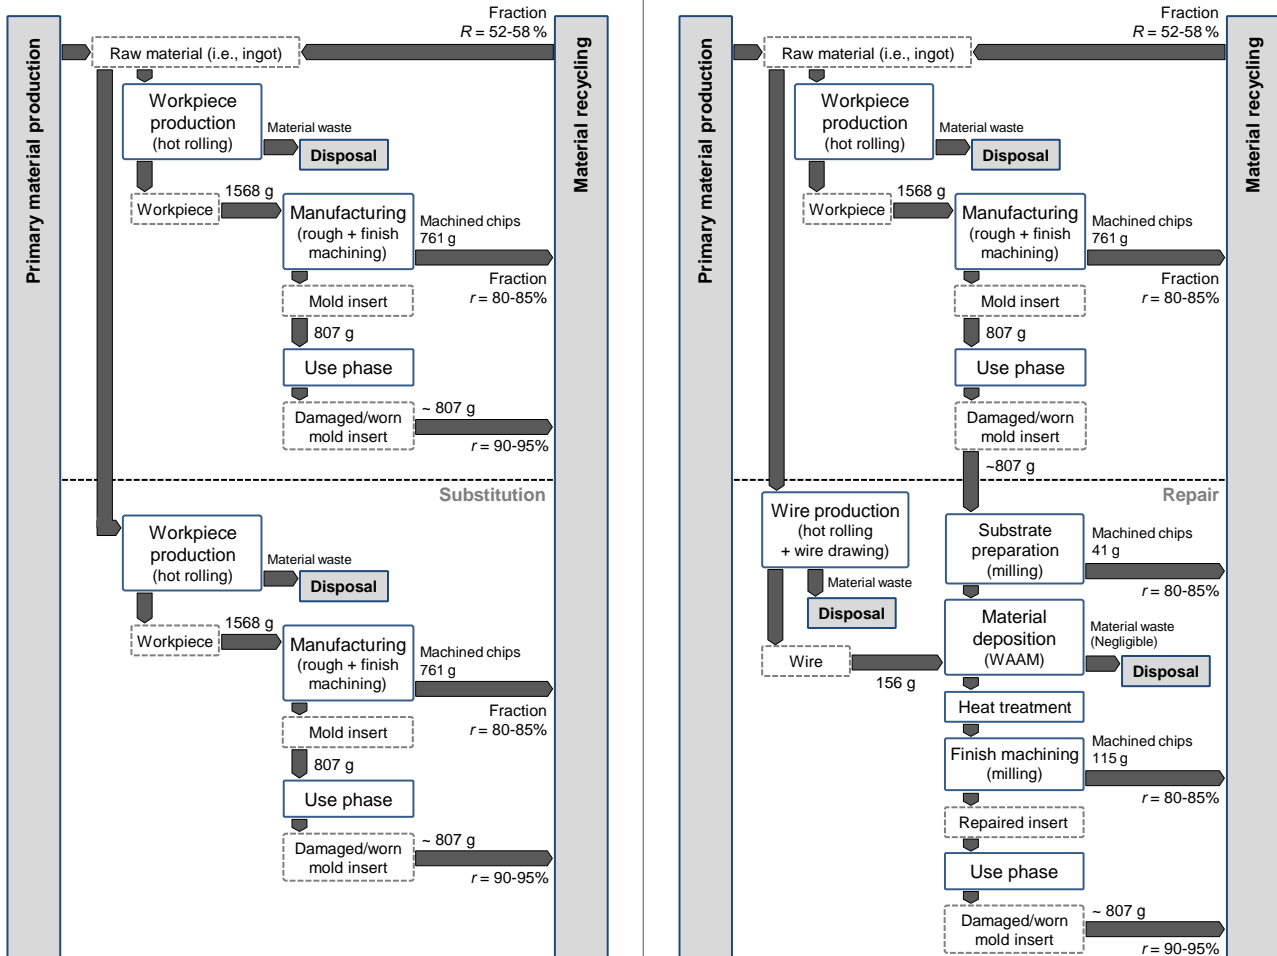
Primary material production

Fraction
$R$ = 52-58 %

Raw material (i.e., ingot)

Material recycling

Workpiece production (hot rolling)

Material waste

Disposal

1568 g

Workpiece

Manufacturing (rough + finish machining)

Machined chips
761 g

Fraction
$r$ = 80-85%

Mold insert

807 g

Use phase

Damaged/worn mold insert

~ 807 g

$r$ = 90-95%

Substitution

Workpiece production (hot rolling)

Material waste

Disposal

1568 g

Workpiece

Manufacturing (rough + finish machining)

Machined chips
761 g

Fraction
$r$ = 80-85%

Mold insert

807 g

Use phase

Damaged/worn mold insert

~ 807 g

$r$ = 90-95%

Primary material production

Fraction
$R$ = 52-58 %

Raw material (i.e., ingot)

Material recycling

Workpiece production (hot rolling)

Material waste

Disposal

1568 g

Workpiece

Manufacturing (rough + finish machining)

Machined chips
761 g

Fraction
$r$ = 80-85%

Mold insert

807 g

Use phase

Damaged/worn mold insert

~807 g

Repair

Wire production (hot rolling + wire drawing)

Material waste

Disposal

Wire

156 g

Substrate preparation (milling)

Machined chips
41 g

$r$ = 80-85%

Material deposition (WAAM)

Material waste (Negligible)

Disposal

Heat treatment

Finish machining (milling)

Machined chips
115 g

$r$ = 80-85%

Repaired insert

Use phase

Damaged/worn mold insert

~ 807 g

$r$ = 90-95%